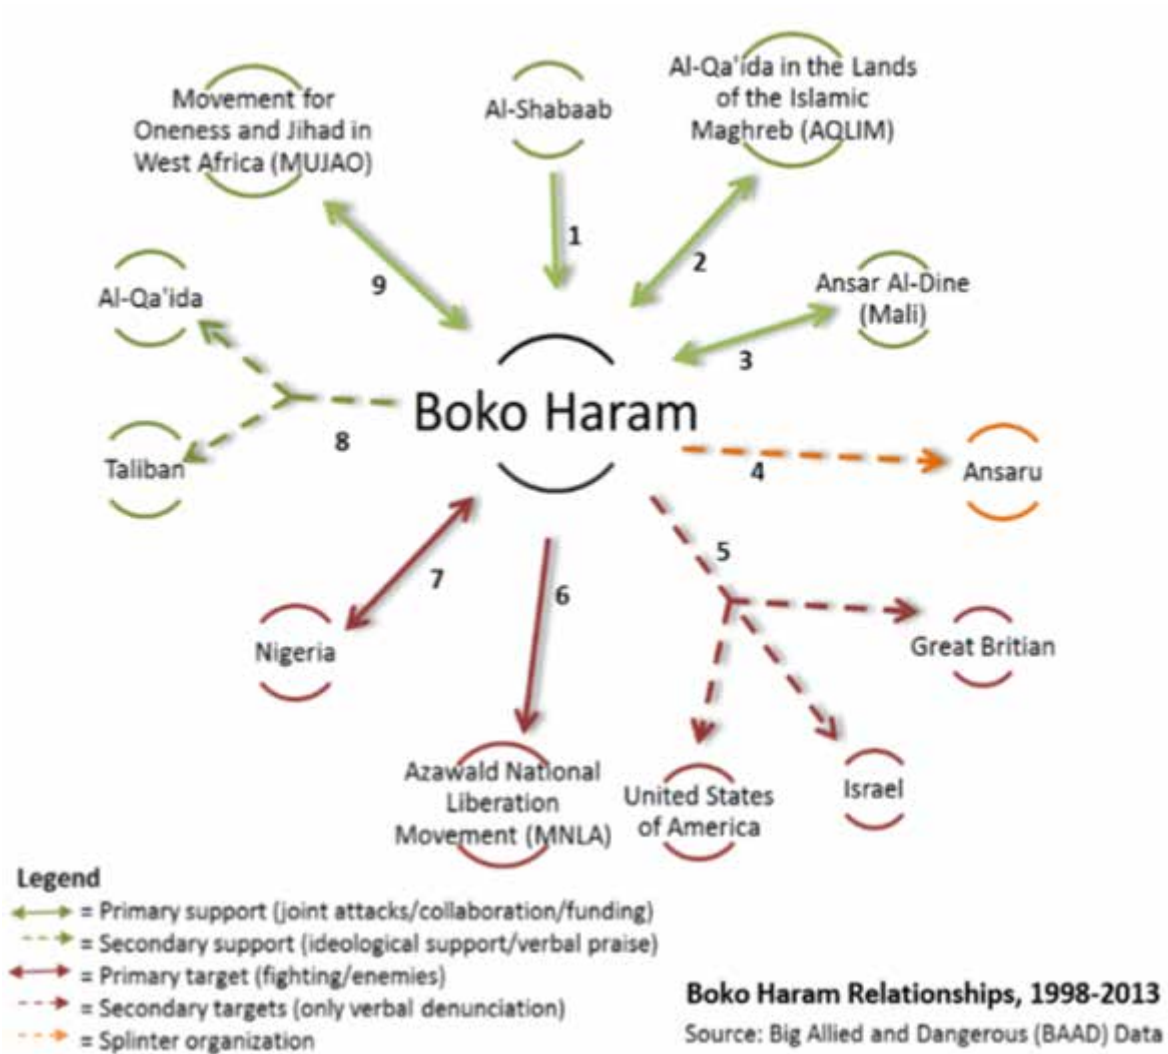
Movement for Oneness and Jihad in West Africa (MUJAO)

Al-Shabaab

Al-Qa'ida in the Lands of the Islamic Maghreb (AQLIM)

1

2

9

Ansar Al-Dine (Mali)

Al-Qa'ida

3

Boko Haram

8

Taliban

4

Ansaru

5

7

6

Nigeria

Great Britian

Azawald National Liberation Movement (MNLA)

United States of America

Israel

Legend
= Primary support (joint attacks/collaboration/funding)
= Secondary support (ideological support/verbal praise)
= Primary target (fighting/enemies)
= Secondary targets (only verbal denunciation)
= Splinter organization

Boko Haram Relationships, 1998-2013
Source: Big Allied and Dangerous (BAAD) Data